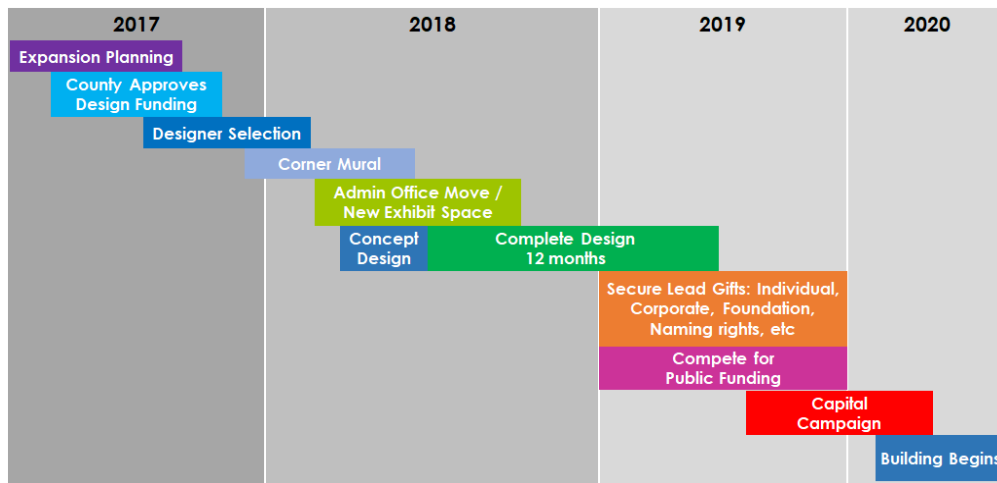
2017

2018

2019

2020

Expansion Planning

County Approves Design Funding

Designer Selection

Corner Mural

Admin Office Move / New Exhibit Space

Concept Design

Complete Design 12 months

Secure Lead Gifts: Individual, Corporate, Foundation, Naming rights, etc

Compete for Public Funding

Capital Campaign

Building Begins